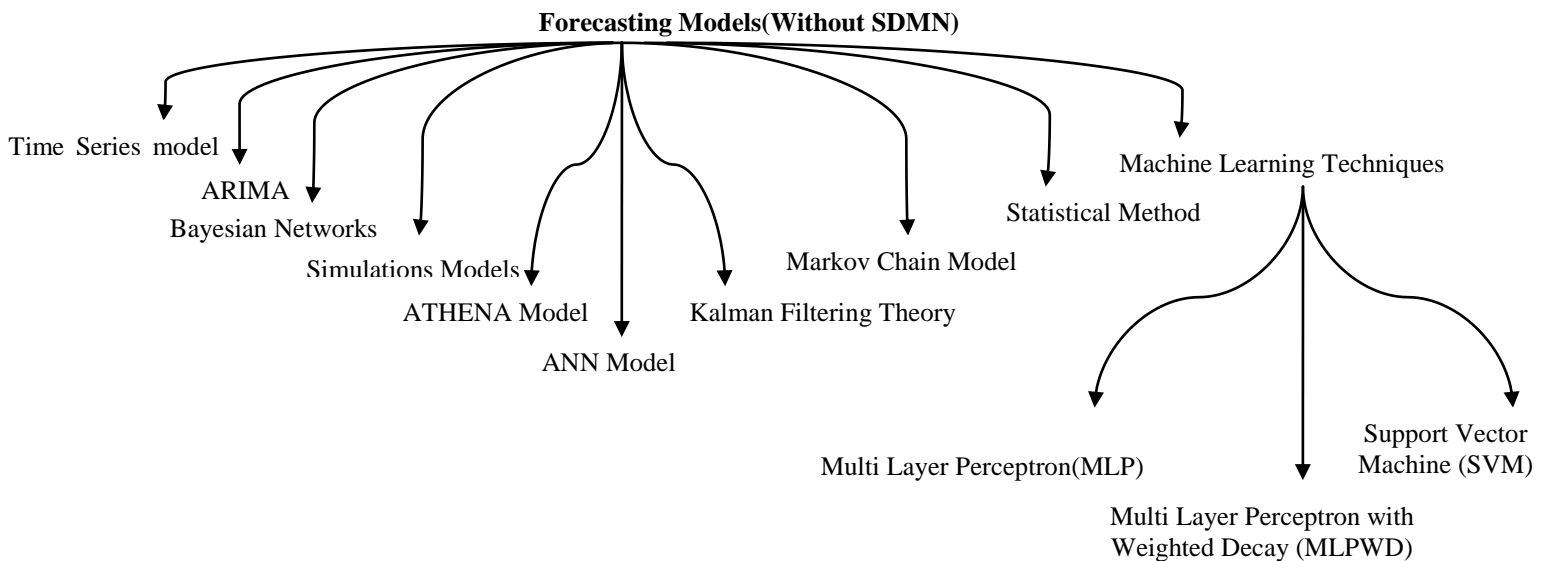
**Forecasting Models(Without SDMN)**

Time Series model

ARIMA

Bayesian Networks

Simulations Models

ATHENA Model

ANN Model

Kalman Filtering Theory

Markov Chain Model

Statistical Method

Machine Learning Techniques

Multi Layer Perceptron(MLP)

Multi Layer Perceptron with Weighted Decay (MLPWD)

Support Vector Machine (SVM)